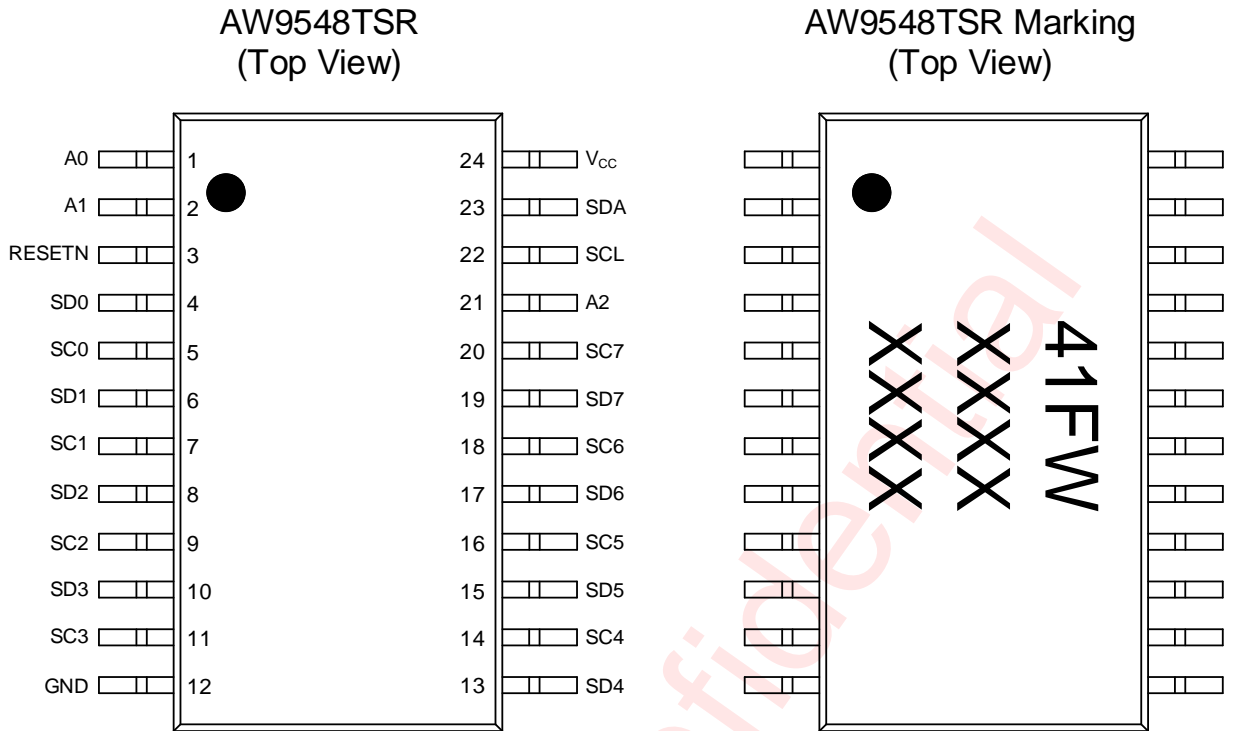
AW9548TSR
(Top View)

A0 1
A1 2
RESETN 3
SD0 4
SC0 5
SD1 6
SC1 7
SD2 8
SC2 9
SD3 10
SC3 11
GND 12

24 $V_{CC}$
23 SDA
22 SCL
21 A2
20 SC7
19 SD7
18 SC6
17 SD6
16 SC5
15 SD5
14 SC4
13 SD4

AW9548TSR Marking
(Top View)

41FW
XXXX
XXXX

fidential